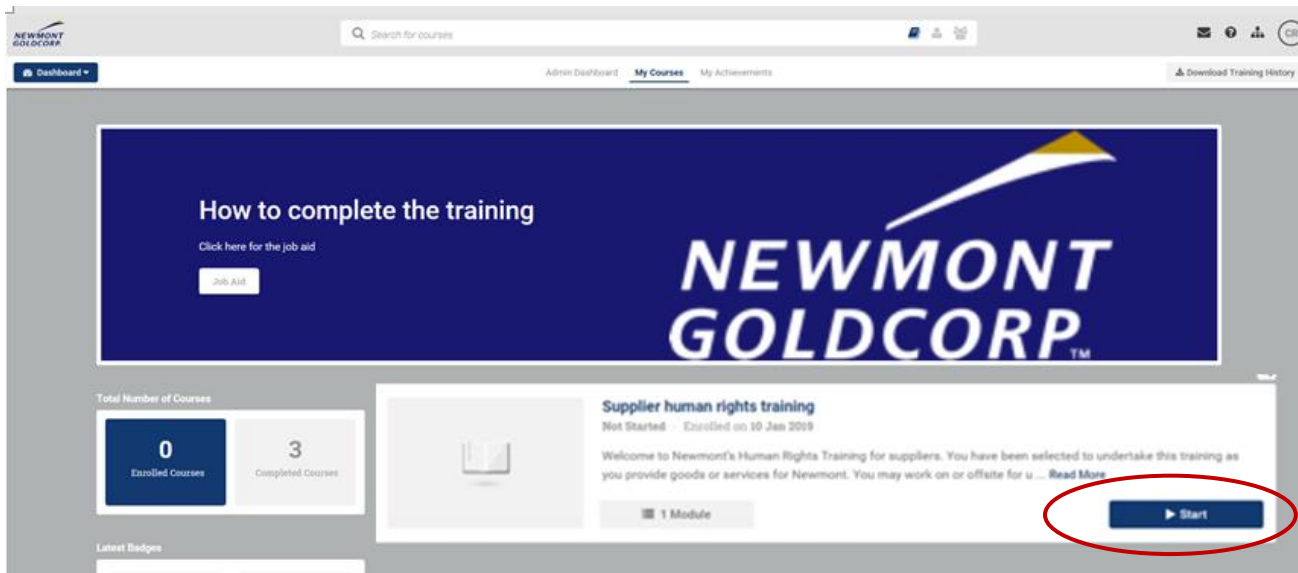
NEWMONT GOLDCORP

Search for courses

CR

Dashboard

Admin Dashboard

My Courses

My Achievements

Download Training History

How to complete the training

Click here for the job aid

Job Aid

NEWMONT GOLDCORP™

Total Number of Courses

0
Enrolled Courses

3
Completed Courses

Supplier human rights training

Not Started · Enrolled on 10 Jan 2019

Welcome to Newmont's Human Rights Training for suppliers. You have been selected to undertake this training as you provide goods or services for Newmont. You may work on or offsite for u ... Read More

1 Module

Start

Latest Badges